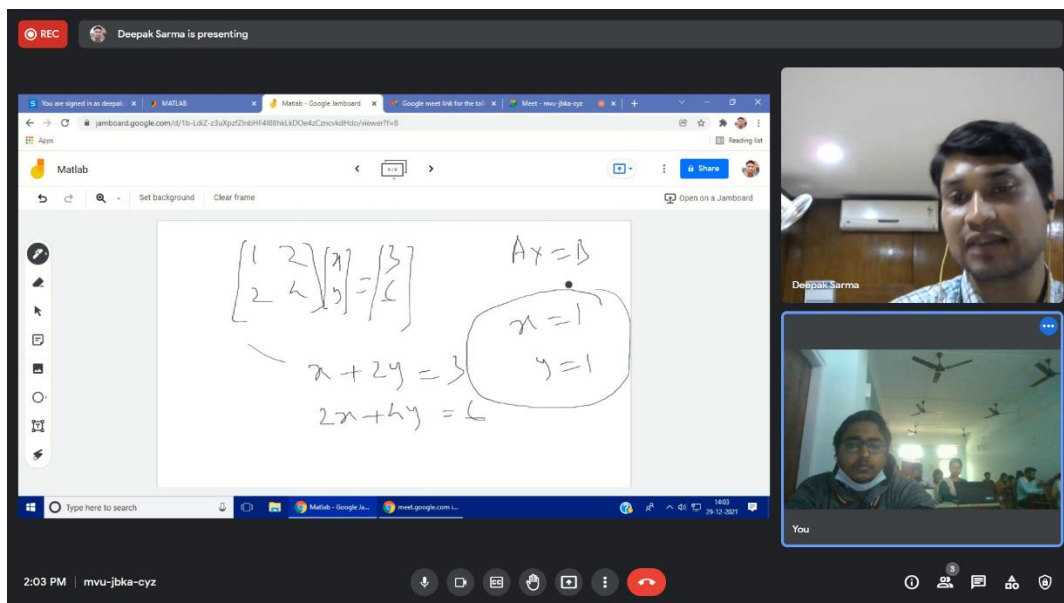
REC

Deepak Sarma is presenting

You are signed in as deepak... × | MATLAB × | Matlab - Google Jamboard × | Google meet link for the tol... × | Meet - mvu-jbka-cyz × | +

jamboard.google.com/d/1b-LdiZ-z3uXpzfZlnbHF4l88hkLkDOe4zCzncvkdHdo/viewer?f=8

Apps

Reading list

Matlab

Share

Set background Clear frame

Open on a Jamboard

$\begin{bmatrix} 1 & 2 \\ 2 & 4 \end{bmatrix} \begin{bmatrix} x \\ y \end{bmatrix} = \begin{bmatrix} 3 \\ 6 \end{bmatrix}$

$Ax = B$

$x = 1$

$y = 1$

$x + 2y = 3$

$2x + 4y = 6$

Type here to search

Matlab - Google Ja...

meet.google.com i...

14:03
29-12-2021

Deepak Sarma

You

2:03 PM | mvu-jbka-cyz

3